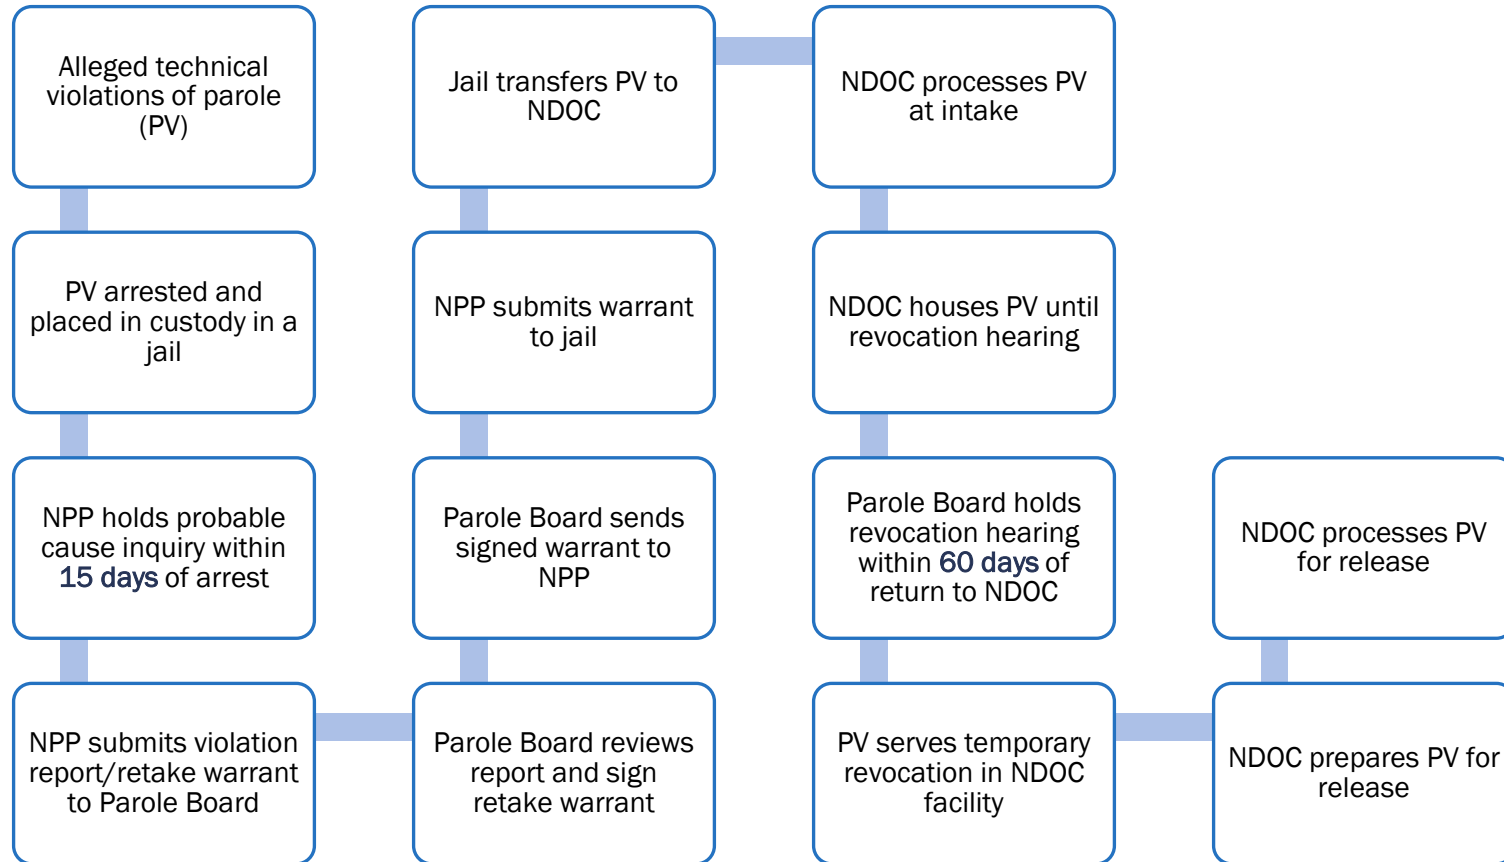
Alleged technical violations of parole (PV)

PV arrested and placed in custody in a jail

NPP holds probable cause inquiry within 15 days of arrest

NPP submits violation report/retake warrant to Parole Board

Parole Board reviews report and sign retake warrant

Parole Board sends signed warrant to NPP

NPP submits warrant to jail

Jail transfers PV to NDOC

NDOC processes PV at intake

NDOC houses PV until revocation hearing

Parole Board holds revocation hearing within 60 days of return to NDOC

PV serves temporary revocation in NDOC facility

NDOC prepares PV for release

NDOC processes PV for release